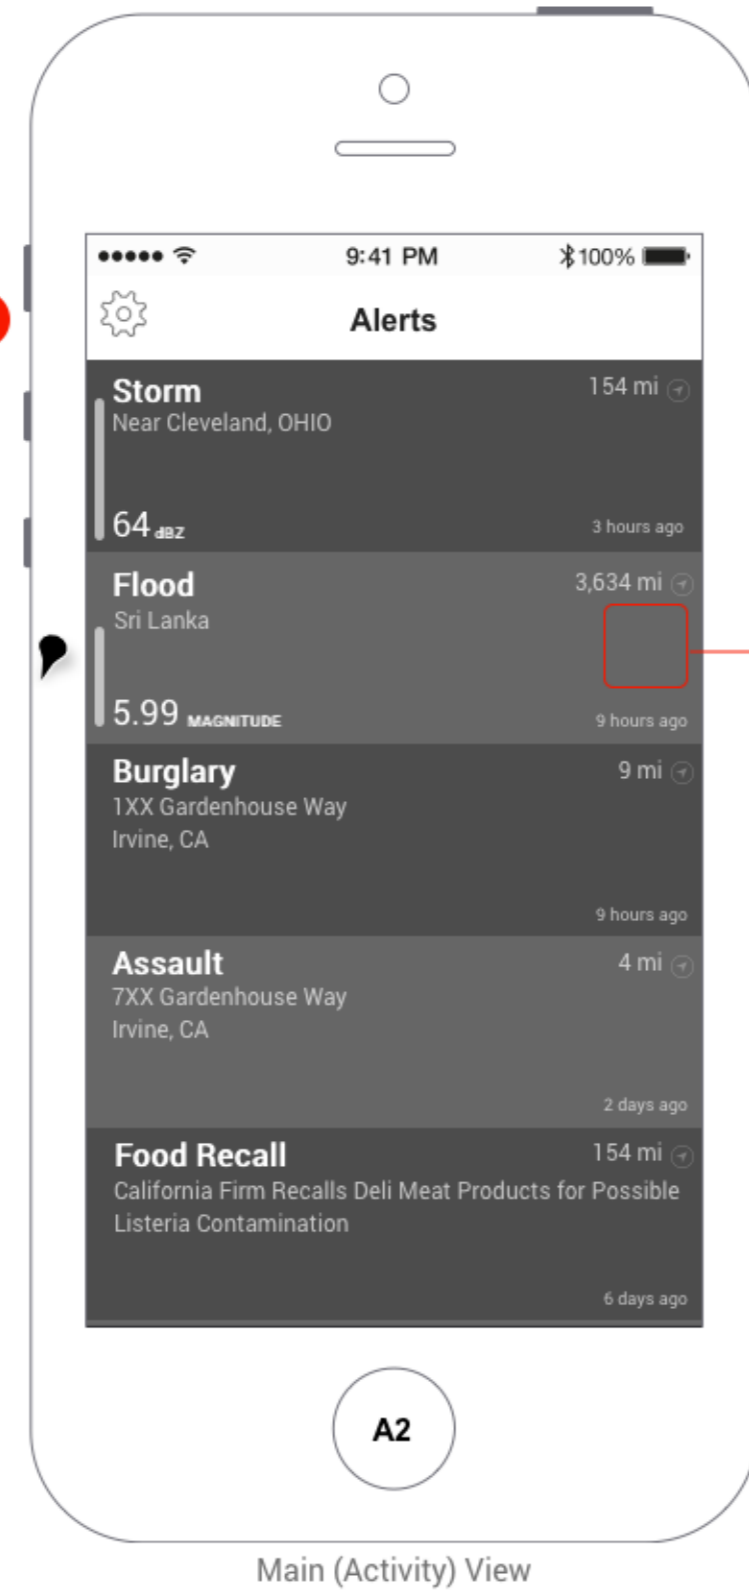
9:41 PM

100%

Alerts

Storm
154 mi
Near Cleveland, OHIO
64 dBZ
3 hours ago

Flood
3,634 mi
Sri Lanka
5.99 MAGNITUDE
9 hours ago

Burglary
9 mi
1XX Gardenhouse Way
Irvine, CA
9 hours ago

Assault
4 mi
7XX Gardenhouse Way
Irvine, CA
2 days ago

Food Recall
154 mi
California Firm Recalls Deli Meat Products for Possible Listeria Contamination
6 days ago

A2

Main (Activity) View